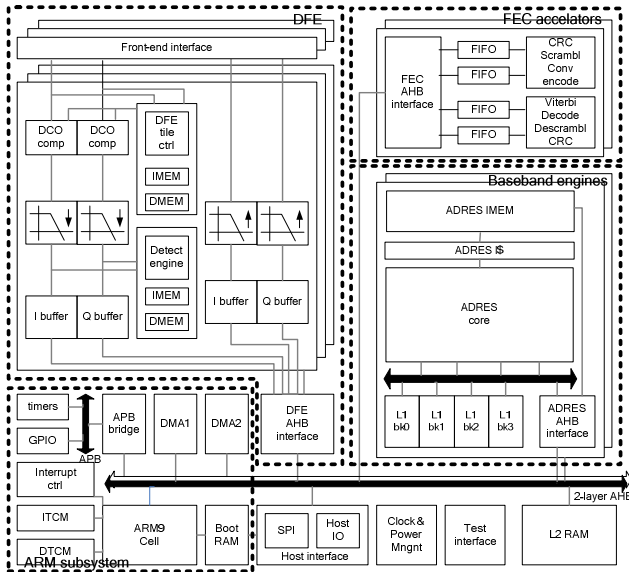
DFE

Front-end interface

DCO comp
DCO comp
DFE tile ctrl
IMEM
DMEM
Detect engine
IMEM
DMEM
I buffer
Q buffer
I buffer
Q buffer

FEC accelators

FEC AHB interface
FIFO
FIFO
FIFO
FIFO
CRC Scrambl Conv encode
Viterbi Decode Descrambl CRC

Baseband engines

ADRES IMEM
ADRES I$
ADRES core
L1 bk0
L1 bk1
L1 bk2
L1 bk3
ADRES AHB interface

timers
GPIO
APB
APB bridge
DMA1
DMA2
DFE AHB interface
Interrupt ctrl
ITCM
DTCM
ARM9 Cell
Boot RAM
ARM subsystem
SPI
Host IO
Host interface
Clock & Power Mngnt
Test interface
L2 RAM
2-layer AHB